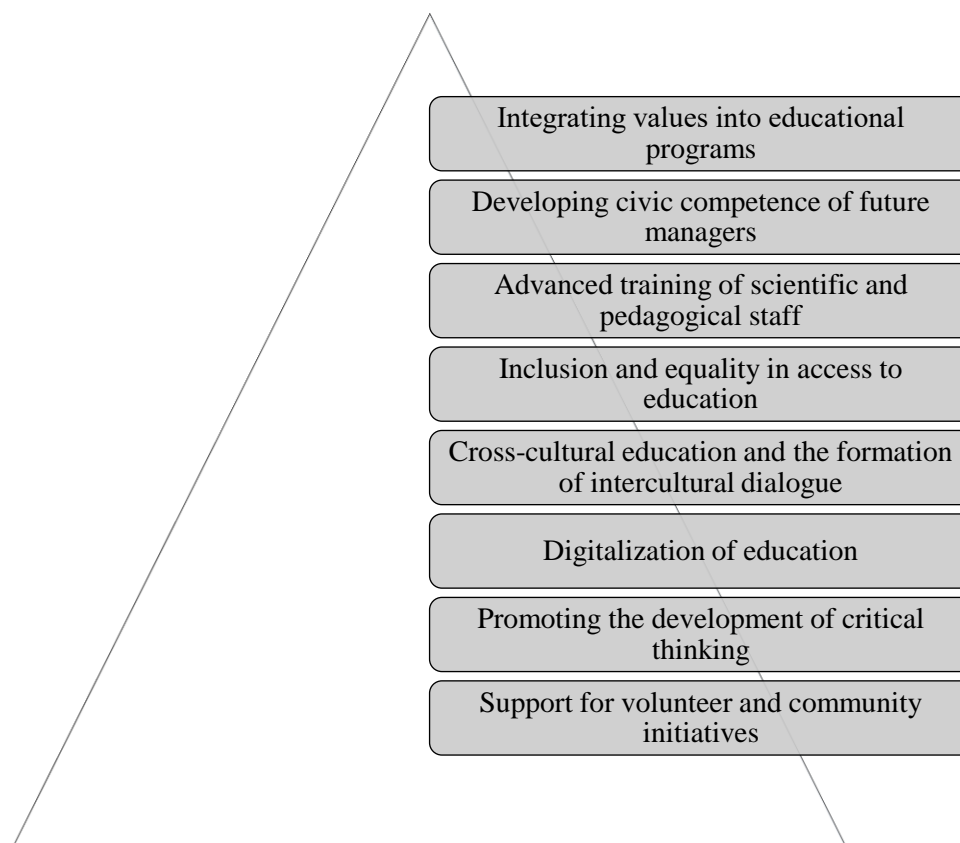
Integrating values into educational programs

Developing civic competence of future managers

Advanced training of scientific and pedagogical staff

Inclusion and equality in access to education

Cross-cultural education and the formation of intercultural dialogue

Digitalization of education

Promoting the development of critical thinking

Support for volunteer and community initiatives